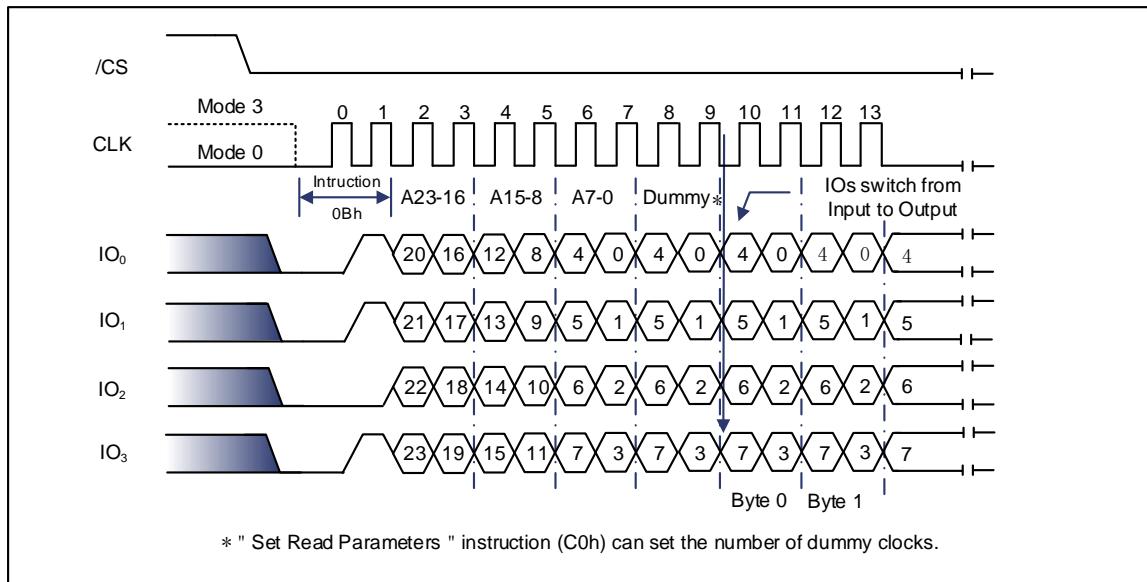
/CS

Mode 3

CLK

Mode 0

0 1 2 3 4 5 6 7 8 9 10 11 12 13

Intruction

0Bh

A23-16

A15-8

A7-0

Dummy*

IOs switch from Input to Output

$IO_0$

20 16 12 8 4 0 4 0 4 0 4 0 4

$IO_1$

21 17 13 9 5 1 5 1 5 1 5 1 5

$IO_2$

22 18 14 10 6 2 6 2 6 2 6 2 6

$IO_3$

23 19 15 11 7 3 7 3 7 3 7 3 7

Byte 0

Byte 1

* " Set Read Parameters " instruction (C0h) can set the number of dummy clocks.